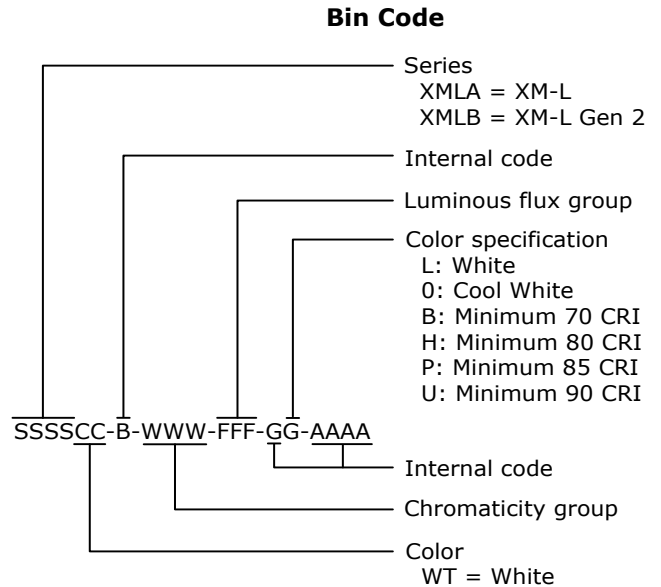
**Bin Code**

Series
XMLA = XM-L
XMLB = XM-L Gen 2

Internal code

Luminous flux group

Color specification
L: White
0: Cool White
B: Minimum 70 CRI
H: Minimum 80 CRI
P: Minimum 85 CRI
U: Minimum 90 CRI

SSSSCC-B-WWW-FFF-GG-AAAA

Internal code

Chromaticity group

Color
WT = White